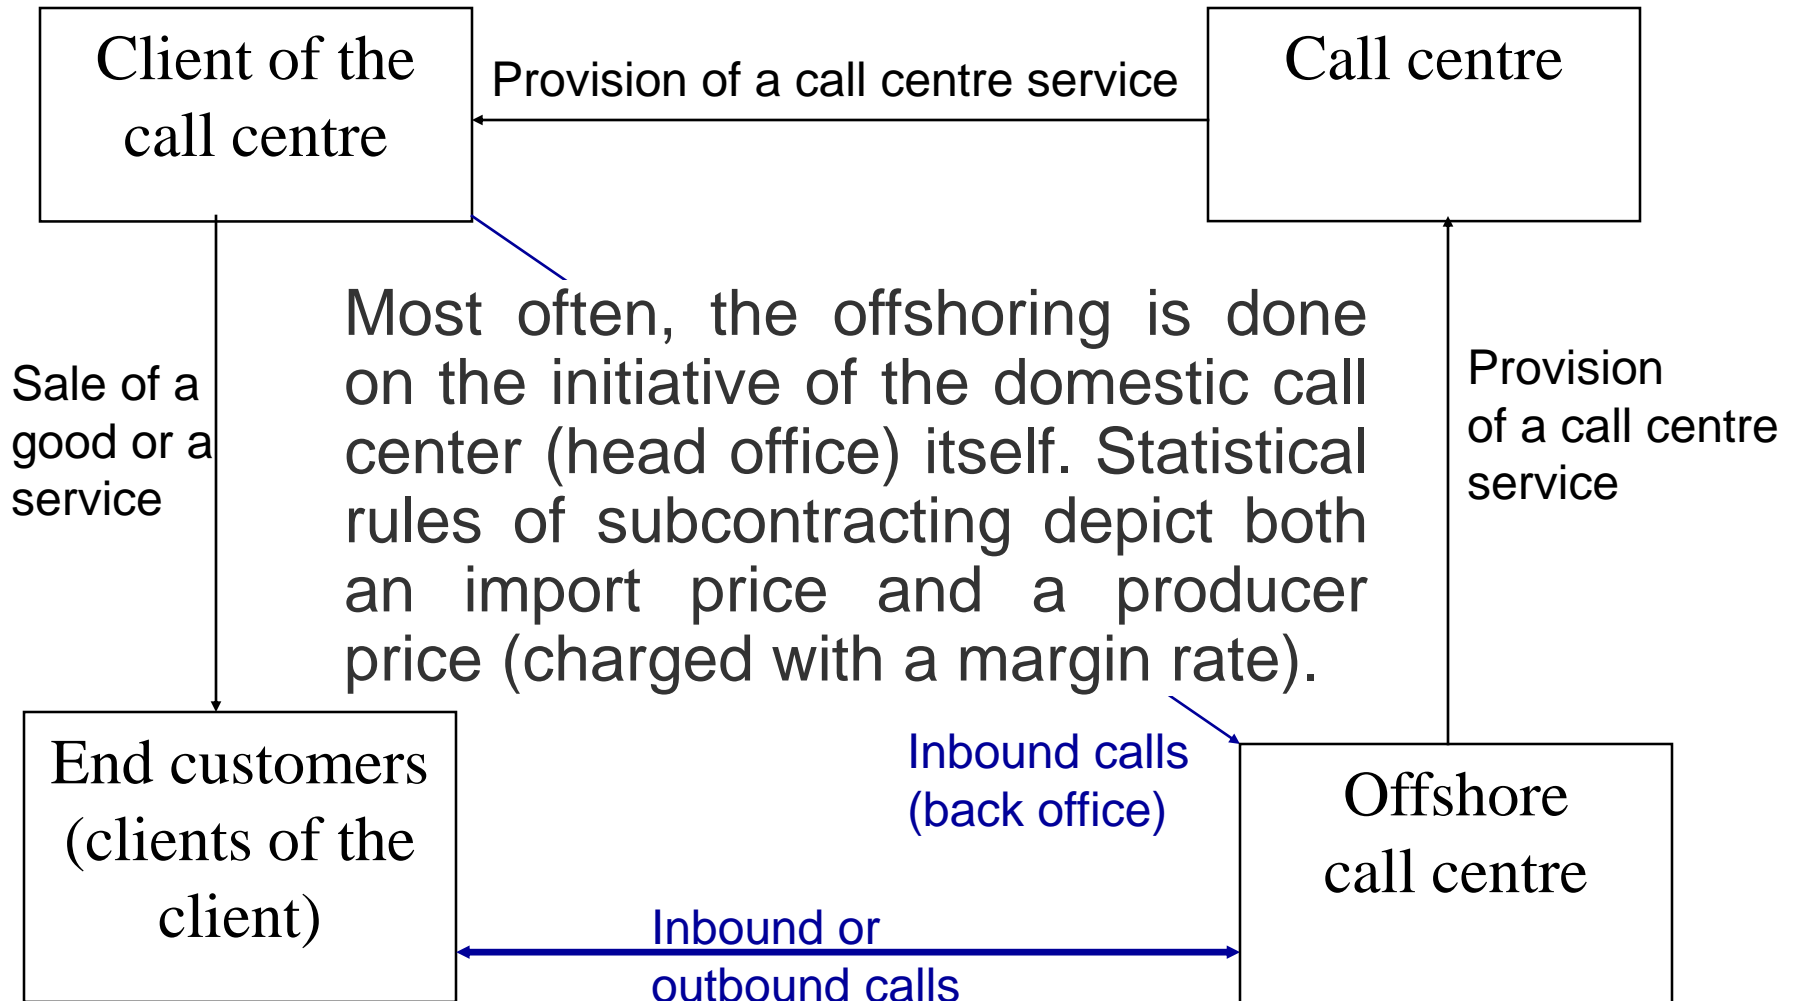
Client of the call centre

Provision of a call centre service

Call centre

Sale of a good or a service

Most often, the offshoring is done on the initiative of the domestic call center (head office) itself. Statistical rules of subcontracting depict both an import price and a producer price (charged with a margin rate).

Provision of a call centre service

End customers (clients of the client)

Inbound calls (back office)

Offshore call centre

Inbound or outbound calls